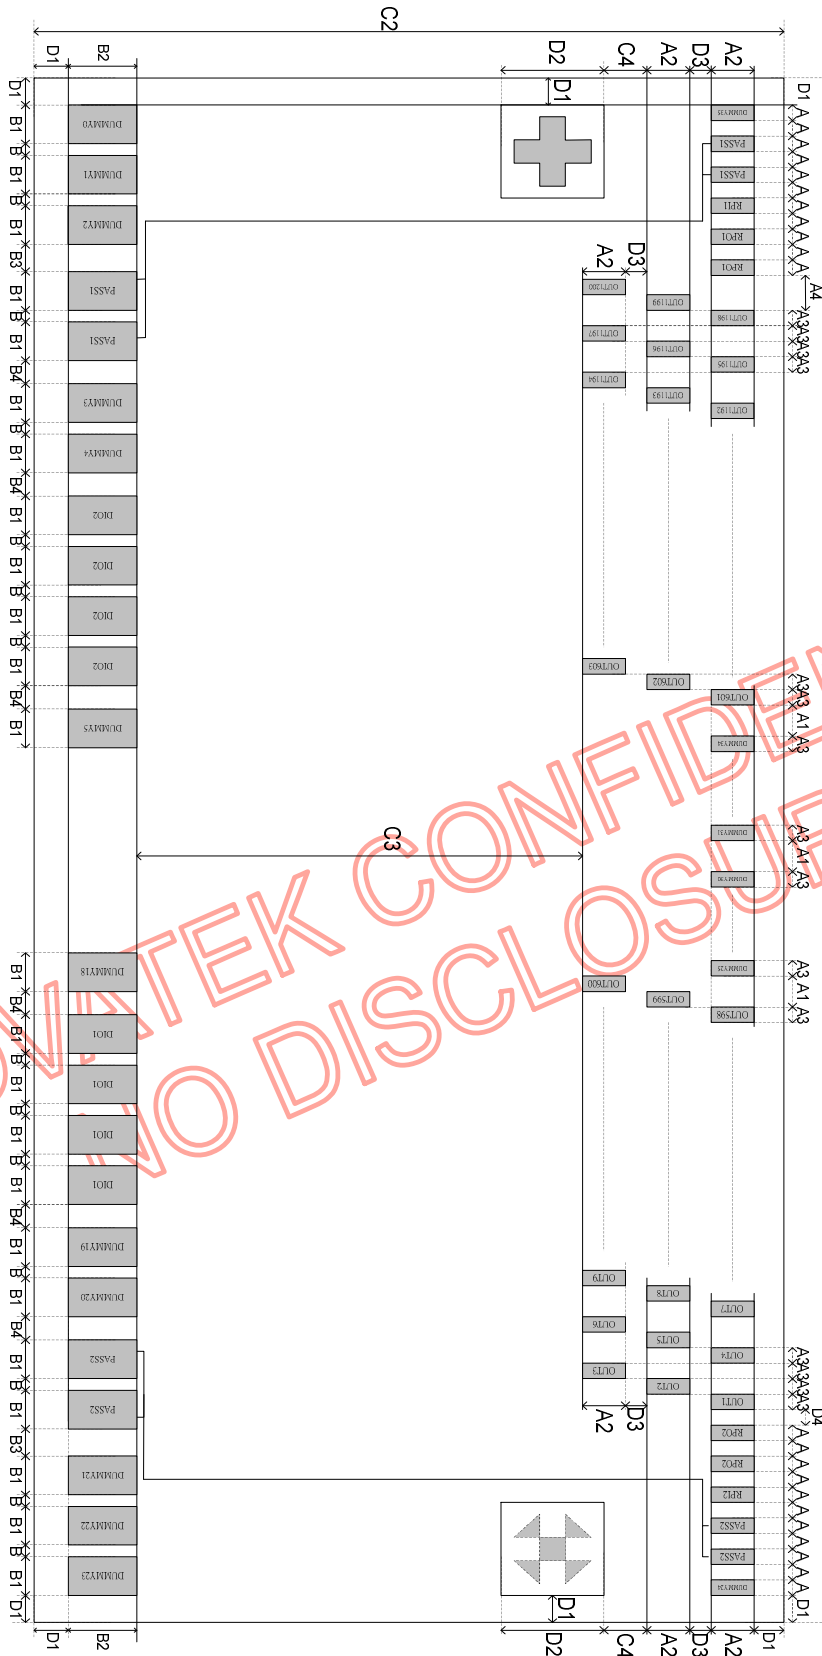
C2
D1 B2
D2 C4 A2 D3 A2
D1
D1 B1 B B1 B B1 B3 B1 B B1 B4 B1 B B1 B4 B1 B B1 B B1 B B1 B4 B1
DUMMY0
DUMMY1
DUMMY2
PASS1
PASS1
DUMMY3
DUMMY4
DIO2
DIO2
DIO2
DIO2
DUMMY5
D1 A A A A A A A A A A A A4 A3 A3 A3 A3
DUMMY35
PASS1
PASS1
RPI1
RPO1
RPO1
A2 D3
OUT1200
OUT1199
OUT1198
OUT1197
OUT1196
OUT1195
OUT1194
OUT1193
OUT1192
OUT603
OUT602
OUT601
A3 A3 A1 A3
DUMMY34
C3
DUMMY31
A3 A1 A3
DUMMY30
DUMMY25
A3 A1 A3
OUT600
OUT599
OUT598
B1 B4 B1 B B1 B B1 B B1 B4 B1 B B1 B4 B1 B B1 B3 B1 B B1 B B1 D1
DUMMY18
DIO1
DIO1
DIO1
DIO1
DUMMY19
DUMMY20
PASS2
PASS2
DUMMY21
DUMMY22
DUMMY23
OUT9
OUT8
OUT7
OUT6
OUT5
OUT4
OUT3
OUT2
OUT1
A3 A3 A3 A3 D4 A A A A A A A A A A D1
A2 D3
RPO2
RPO2
RPI2
PASS2
PASS2
DUMMY24
D1
D1 B2
D2 C4 A2 D3 A2 D1
NOVATEK CONFIDENTIAL
NO DISCLOSURE